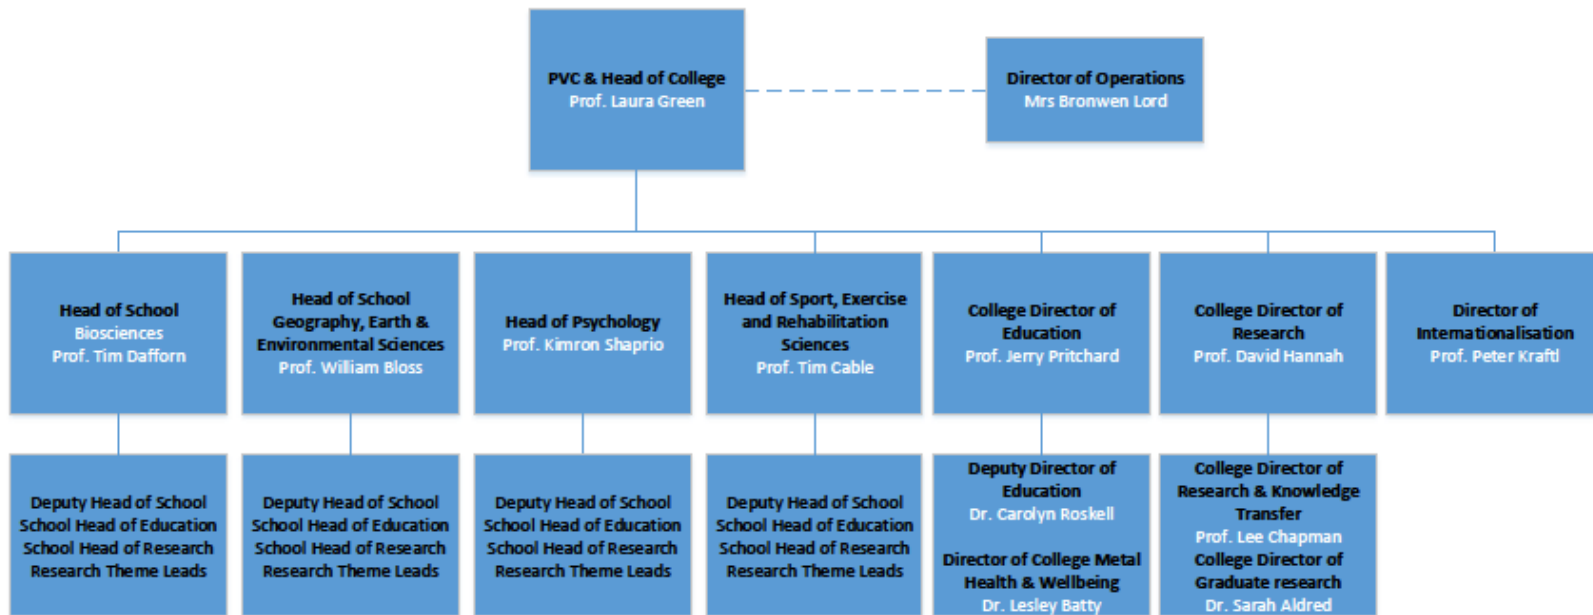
PVC & Head of College
Prof. Laura Green

Director of Operations
Mrs Bronwen Lord

Head of School
Biosciences
Prof. Tim Dafforn

Head of School
Geography, Earth & Environmental Sciences
Prof. William Bloss

Head of Psychology
Prof. Kimron Shaprio

Head of Sport, Exercise and Rehabilitation Sciences
Prof. Tim Cable

College Director of Education
Prof. Jerry Pritchard

College Director of Research
Prof. David Hannah

Director of Internationalisation
Prof. Peter Kraftl

Deputy Head of School
School Head of Education
School Head of Research
Research Theme Leads

Deputy Head of School
School Head of Education
School Head of Research
Research Theme Leads

Deputy Head of School
School Head of Education
School Head of Research
Research Theme Leads

Deputy Head of School
School Head of Education
School Head of Research
Research Theme Leads

Deputy Director of Education
Dr. Carolyn Roskell

Director of College Metal Health & Wellbeing
Dr. Lesley Batty

College Director of Research & Knowledge Transfer
Prof. Lee Chapman
College Director of Graduate research
Dr. Sarah Aldred